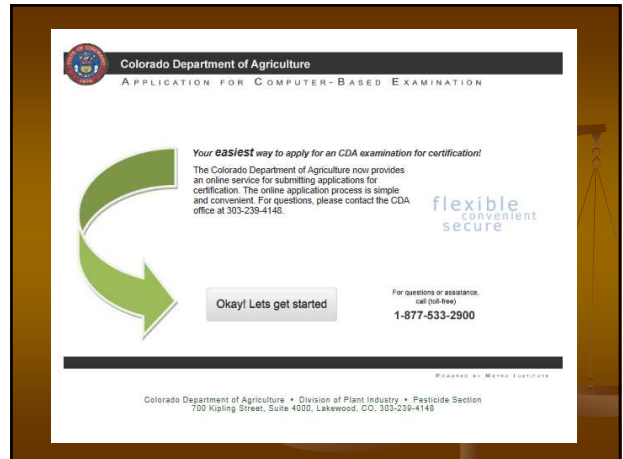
Colorado Department of Agriculture

Application for Computer-Based Examination

Your easiest way to apply for an CDA examination for certification!

The Colorado Department of Agriculture now provides an online service for submitting applications for certification. The online application process is simple and convenient. For questions, please contact the CDA office at 303-239-4148.

flexible
convenient
secure

Okay! Lets get started

For questions or assistance, call (toll-free)
1-877-533-2900

Powered by Metro Institute

Colorado Department of Agriculture • Division of Plant Industry • Pesticide Section
700 Kipling Street, Suite 4000, Lakewood, CO, 303-239-4148